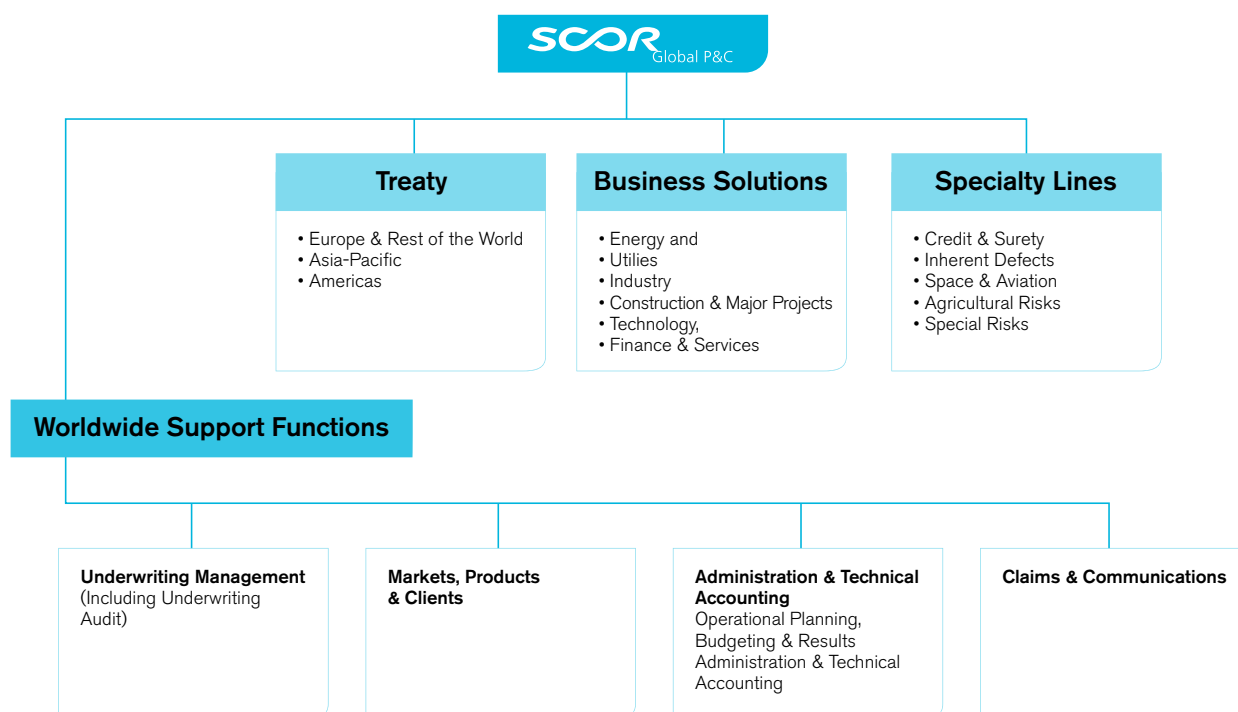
SCOR Global P&C

Treaty
• Europe & Rest of the World
• Asia-Pacific
• Americas

Business Solutions
• Energy and
• Utilities
• Industry
• Construction & Major Projects
• Technology,
• Finance & Services

Specialty Lines
• Credit & Surety
• Inherent Defects
• Space & Aviation
• Agricultural Risks
• Special Risks

Worldwide Support Functions

Underwriting Management (Including Underwriting Audit)

Markets, Products & Clients

Administration & Technical Accounting
Operational Planning, Budgeting & Results
Administration & Technical Accounting

Claims & Communications